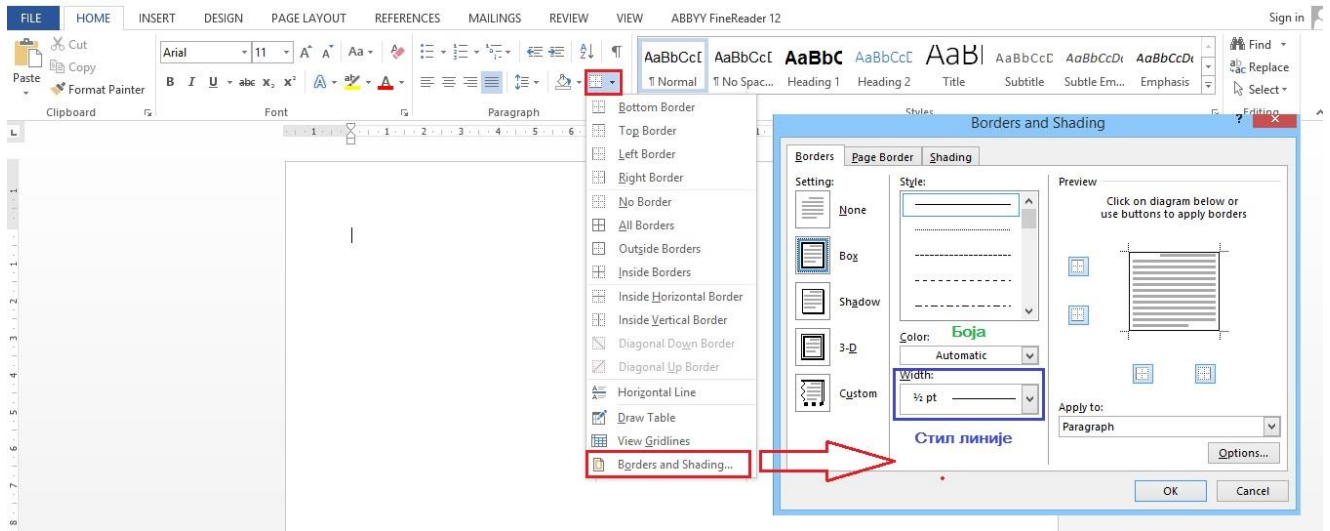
FILE HOME INSERT DESIGN PAGE LAYOUT REFERENCES MAILINGS REVIEW VIEW ABBYY FineReader 12 Sign in

Cut
Copy
Paste
Format Painter
Clipboard

Arial 11
B I U abc $x_2$ $x^2$ A
Font

Paragraph

AaBbCcI ¶ Normal
AaBbCcI ¶ No Spac...
AaBbC Heading 1
AaBbCcI Heading 2
AaB Title
AaBbCcD Subtitle
AaBbCcDi Subtle Em...
AaBbCcDi Emphasis
Styles

Find
Replace
Select
Editing

Bottom Border
Top Border
Left Border
Right Border
No Border
All Borders
Outside Borders
Inside Borders
Inside Horizontal Border
Inside Vertical Border
Diagonal Down Border
Diagonal Up Border
Horizontal Line
Draw Table
View Gridlines
Borders and Shading...

Borders and Shading

Borders Page Border Shading

Setting:
None
Box
Shadow
3-D
Custom

Style:

Color:
Боја
Automatic

Width:
½ pt

Стил линије

Preview
Click on diagram below or use buttons to apply borders

Apply to:
Paragraph

Options...

OK Cancel